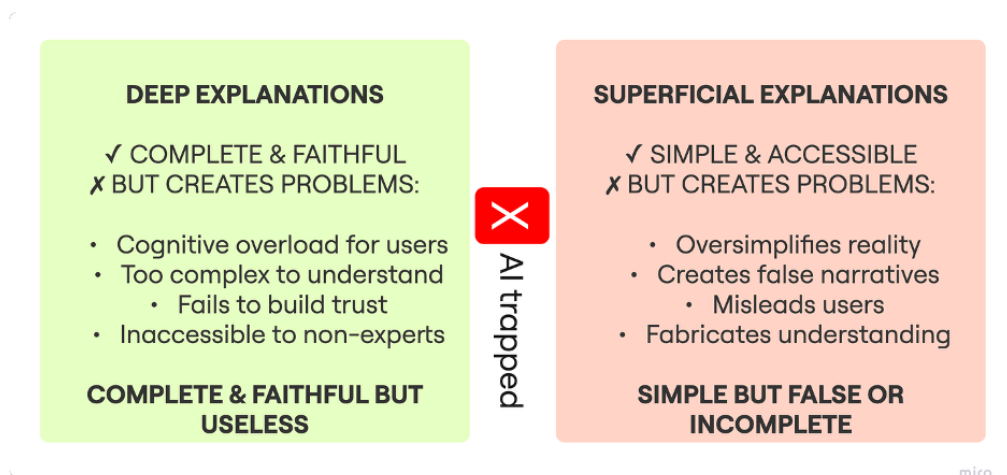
DEEP EXPLANATIONS

✓ COMPLETE & FAITHFUL
✗ BUT CREATES PROBLEMS:

- Cognitive overload for users
- Too complex to understand
- Fails to build trust
- Inaccessible to non-experts

COMPLETE & FAITHFUL BUT USELESS

AI trapped

SUPERFICIAL EXPLANATIONS

✓ SIMPLE & ACCESSIBLE
✗ BUT CREATES PROBLEMS:

- Oversimplifies reality
- Creates false narratives
- Misleads users
- Fabricates understanding

SIMPLE BUT FALSE OR INCOMPLETE

miro